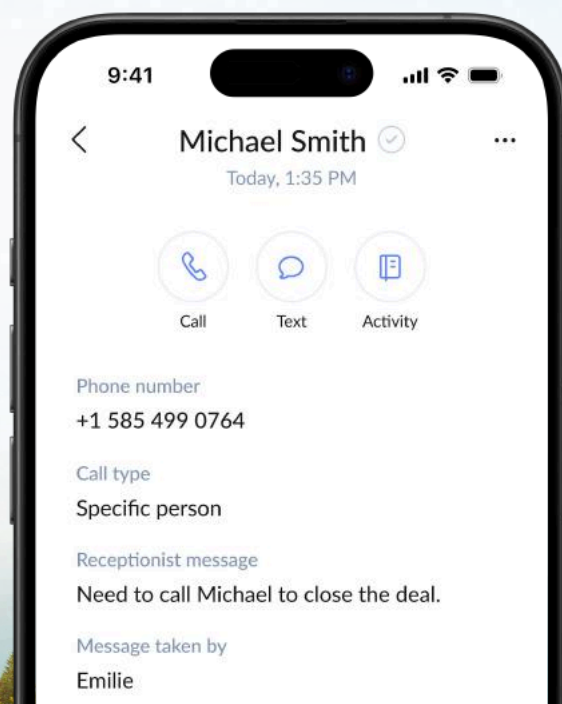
9:41

<

Michael Smith

...

Today, 1:35 PM

Call

Text

Activity

Phone number

+1 585 499 0764

Call type

Specific person

Receptionist message

Need to call Michael to close the deal.

Message taken by

Emilie